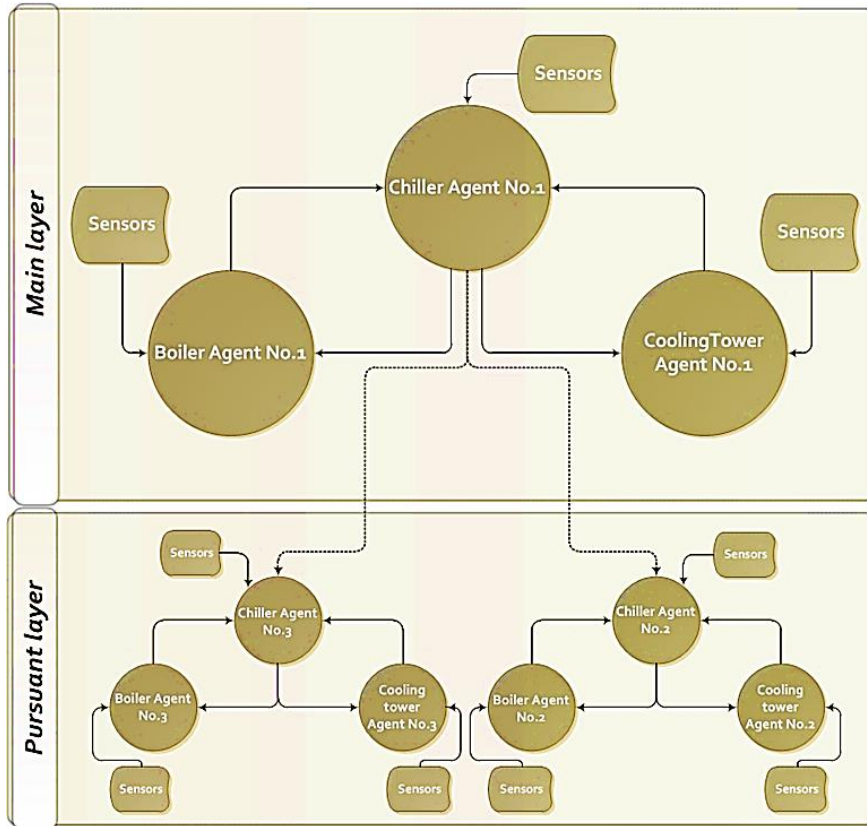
Main layer

Sensors

Chiller Agent No.1

Sensors

Sensors

Boiler Agent No.1

CoolingTower Agent No.1

Pursuant layer

Sensors

Chiller Agent No.3

Boiler Agent No.3

Cooling tower Agent No.3

Sensors

Sensors

Sensors

Chiller Agent No.2

Boiler Agent No.2

Cooling tower Agent No.2

Sensors

Sensors